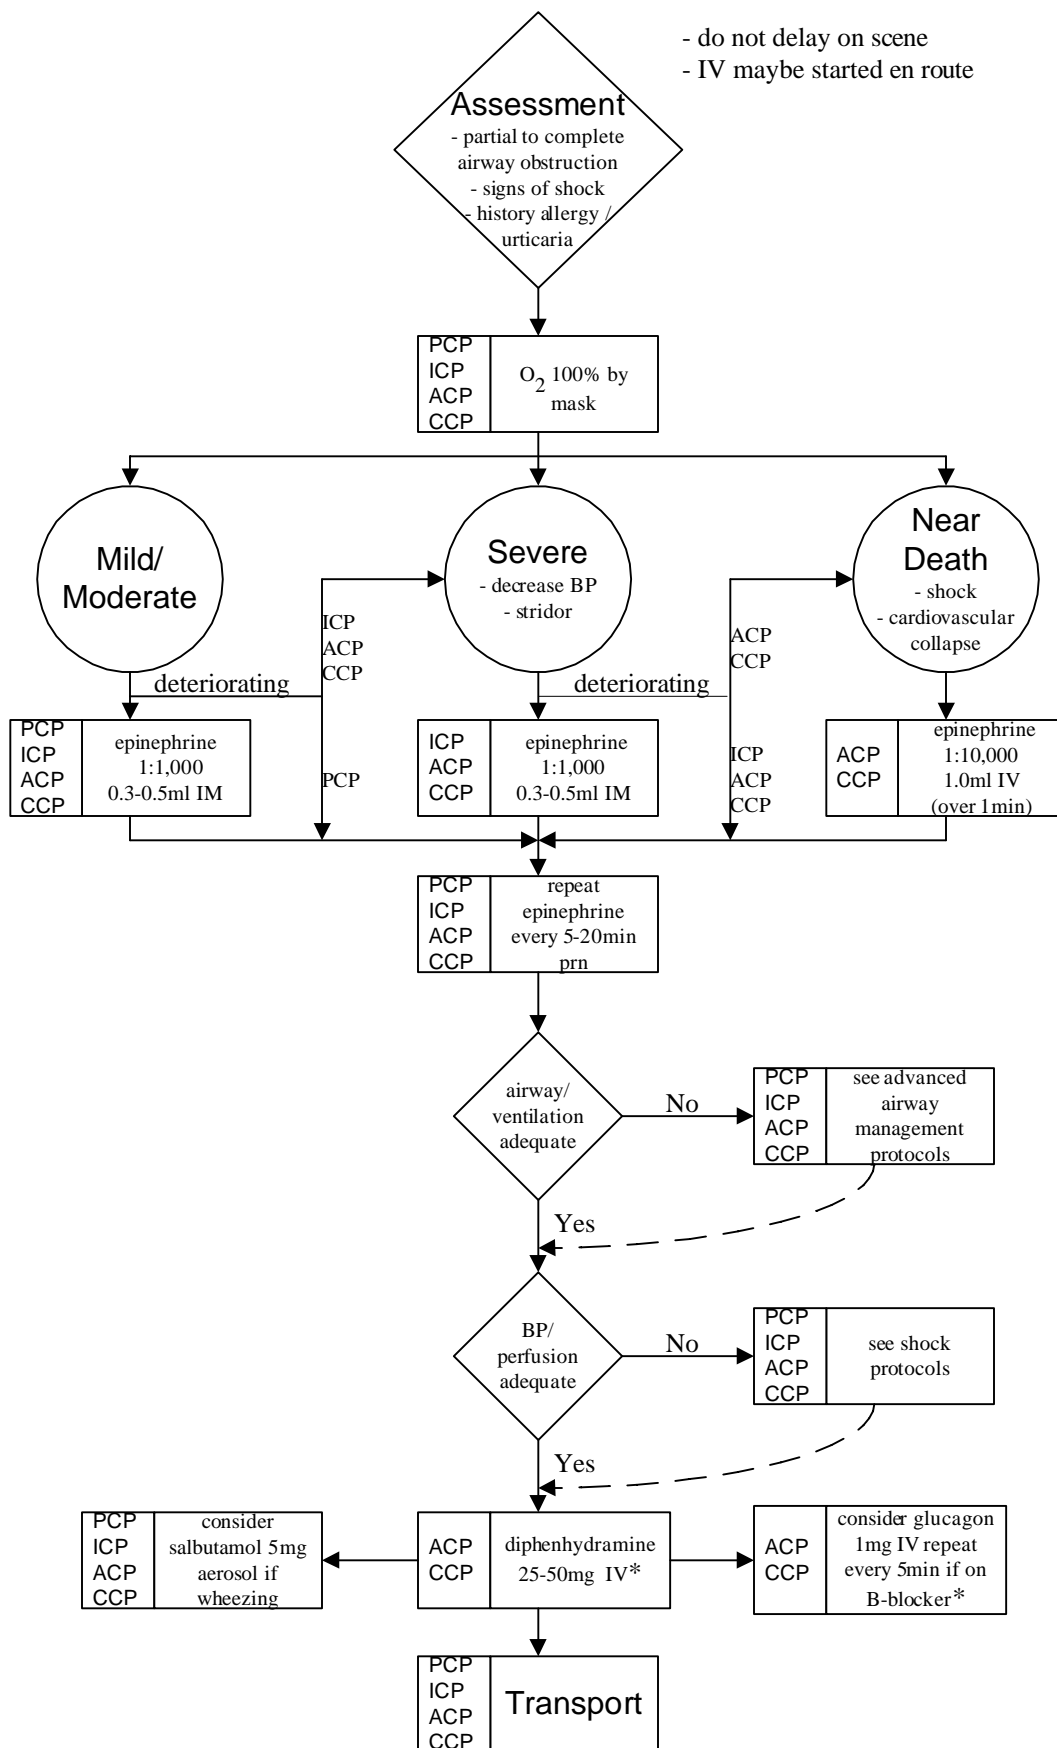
- do not delay on scene
- IV maybe started en route

Assessment
- partial to complete airway obstruction
- signs of shock
- history allergy / urticaria

PCP
ICP
ACP
CCP

$O_2$ 100% by mask

Mild/
Moderate

Severe
- decrease BP
- stridor

Near
Death
- shock
- cardiovascular collapse

deteriorating

ICP
ACP
CCP

PCP

deteriorating

ACP
CCP

ICP
ACP
CCP

PCP
ICP
ACP
CCP

epinephrine
1:1,000
0.3-0.5ml IM

ICP
ACP
CCP

epinephrine
1:1,000
0.3-0.5ml IM

ACP
CCP

epinephrine
1:10,000
1.0ml IV
(over 1min)

PCP
ICP
ACP
CCP

repeat epinephrine every 5-20min prn

airway/
ventilation
adequate

No

PCP
ICP
ACP
CCP

see advanced airway management protocols

Yes

BP/
perfusion
adequate

No

PCP
ICP
ACP
CCP

see shock protocols

Yes

PCP
ICP
ACP
CCP

consider salbutamol 5mg aerosol if wheezing

ACP
CCP

diphenhydramine 25-50mg IV*

ACP
CCP

consider glucagon 1mg IV repeat every 5min if on B-blocker*

PCP
ICP
ACP
CCP

Transport